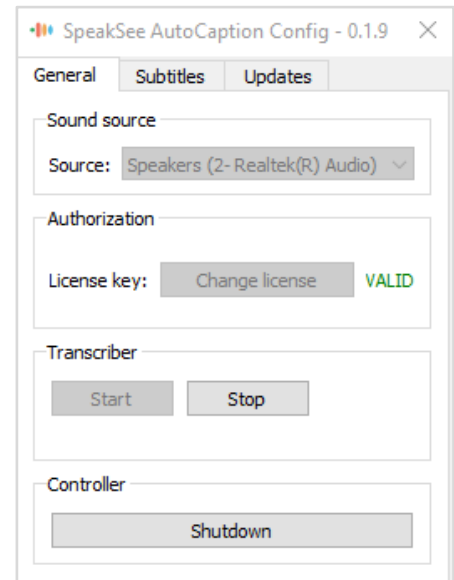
SpeakSee AutoCaption Config - 0.1.9 ×

General | Subtitles | Updates

Sound source

Source: Speakers (2- Realtek(R) Audio)

Authorization

License key: Change license VALID

Transcriber

Start Stop

Controller

Shutdown